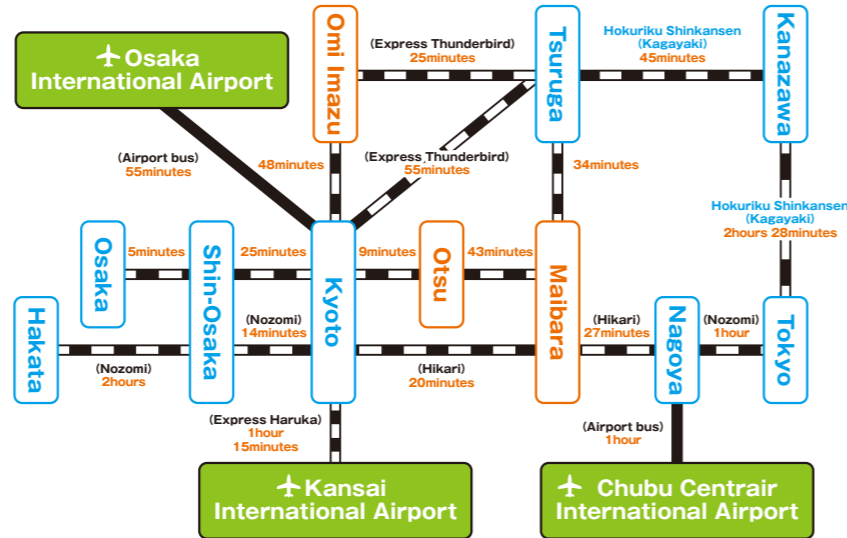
Osaka International Airport

Omi Imazu

(Express Thunderbird)
25minutes

Tsuruga

Hokuriku Shinkansen
(Kagayaki)
45minutes

Kanazawa

(Airport bus)
55minutes

48minutes

(Express Thunderbird)
55minutes

34minutes

Hokuriku Shinkansen
(Kagayaki)
2hours 28minutes

Osaka

5minutes

Shin-Osaka

25minutes

Kyoto

9minutes

Otsu

43minutes

Maibara

Hakata

(Nozomi)
14minutes

(Hikari)
27minutes

Nagoya

(Nozomi)
1hour

Tokyo

(Nozomi)
2hours

(Hikari)
20minutes

(Express Haruka)
1hour
15minutes

(Airport bus)
1hour

Kansai International Airport

Chubu Centrair International Airport